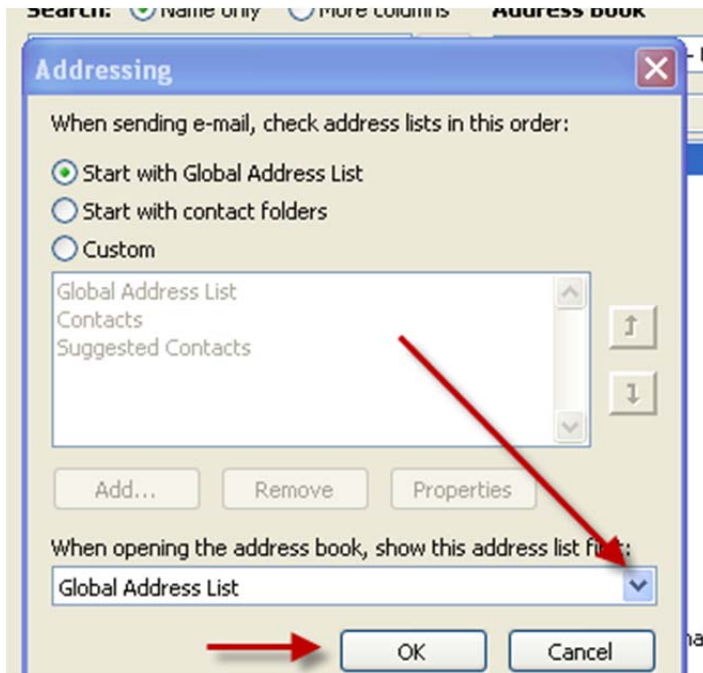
Search: Name only More columns Address Book

Addressing

When sending e-mail, check address lists in this order:

Start with Global Address List

Start with contact folders

Custom

Global Address List
Contacts
Suggested Contacts

Add...
Remove
Properties

When opening the address book, show this address list f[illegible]t:

Global Address List

OK
Cancel